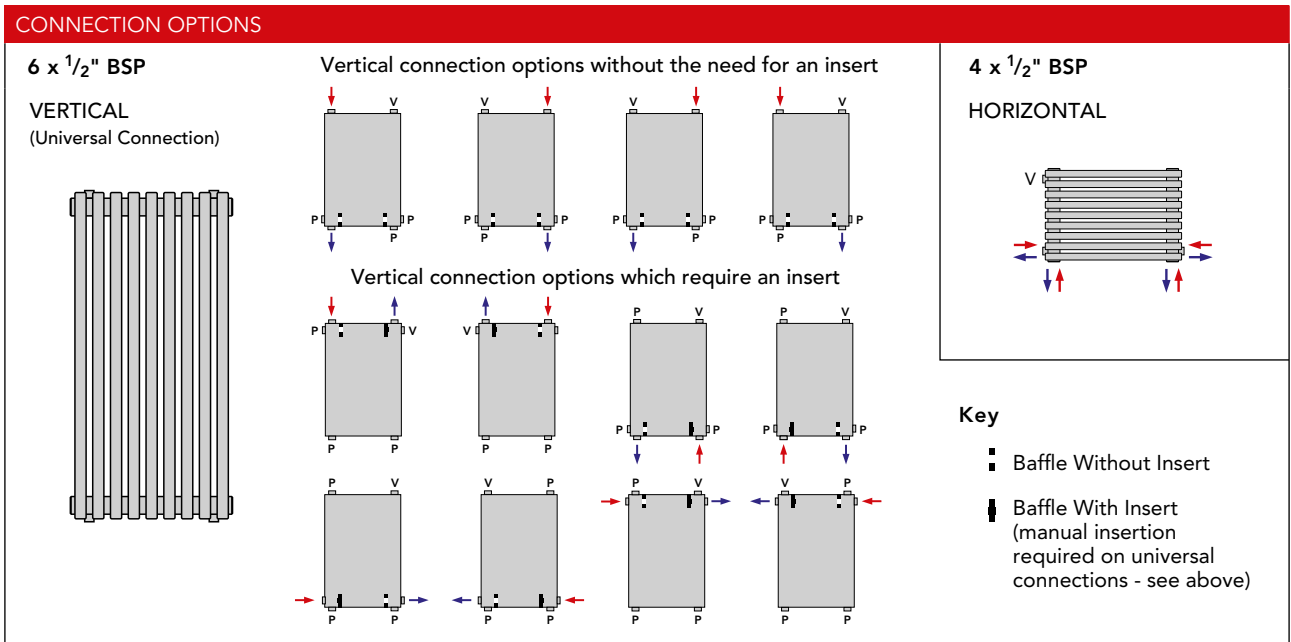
CONNECTION OPTIONS

6 x $^1/_2$" BSP

VERTICAL
(Universal Connection)

Vertical connection options without the need for an insert

V V V V
P P P P P P P P
P P P P

Vertical connection options which require an insert

P V V P
P V P V
P P P P
P P P P
P P P P

P V V P
P V V P
P P P P
P P P P

4 x $^1/_2$" BSP

HORIZONTAL

V

Key

Baffle Without Insert

Baffle With Insert (manual insertion required on universal connections - see above)